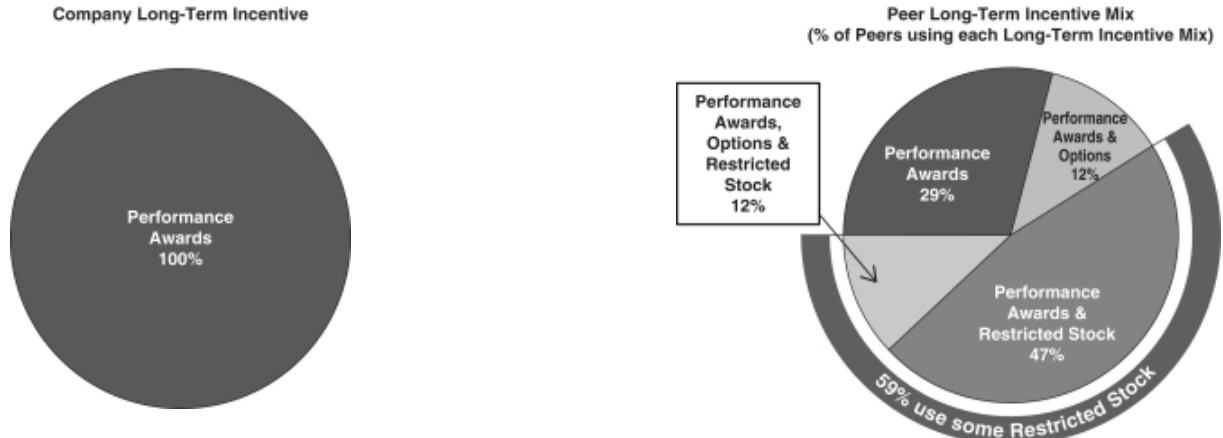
Company Long-Term Incentive

Performance Awards 100%

Peer Long-Term Incentive Mix
(% of Peers using each Long-Term Incentive Mix)

Performance Awards, Options & Restricted Stock 12%

Performance Awards 29%

Performance Awards & Options 12%

Performance Awards & Restricted Stock 47%

59% use some Restricted Stock